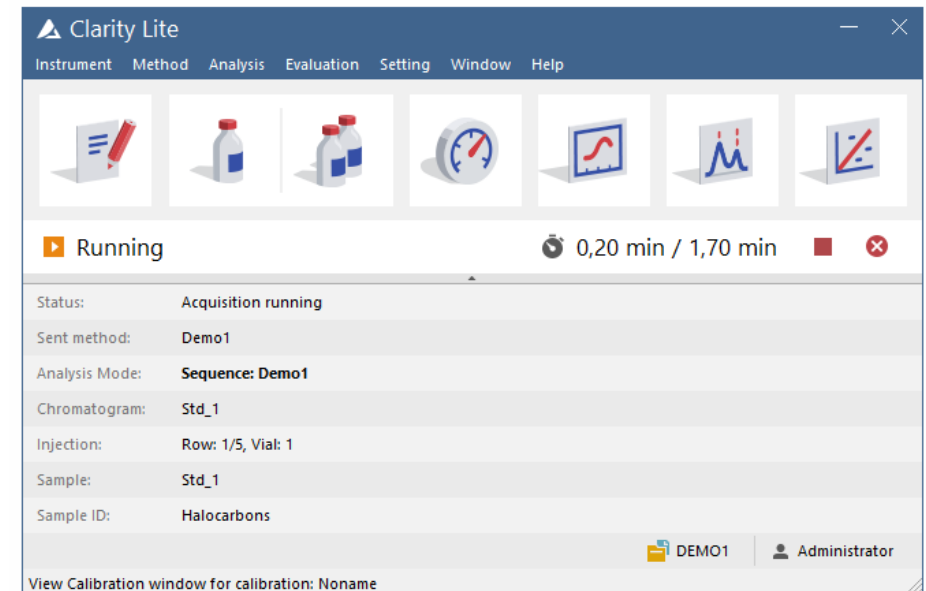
Clarity Lite

Instrument Method Analysis Evaluation Setting Window Help

Running

0,20 min / 1,70 min

| | |
|---|---|
| Status: | Acquisition running |
| Sent method: | Demo1 |
| Analysis Mode: | **Sequence: Demo1** |
| Chromatogram: | Std_1 |
| Injection: | Row: 1/5, Vial: 1 |
| Sample: | Std_1 |
| Sample ID: | Halocarbons |

DEMO1 Administrator

View Calibration window for calibration: Noname